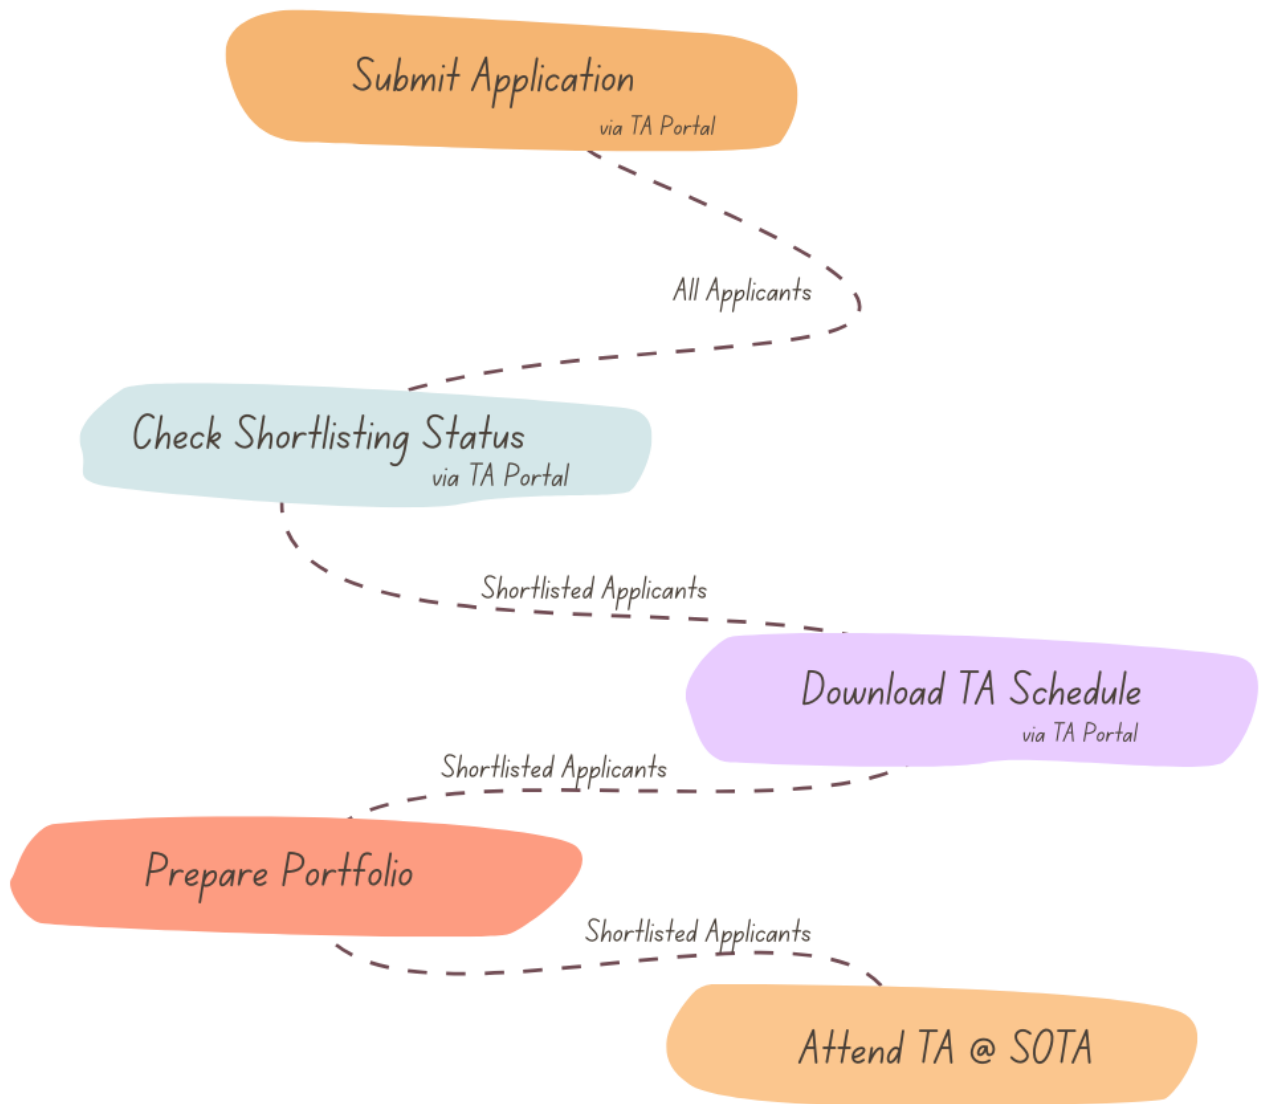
Submit Application
via TA Portal

All Applicants

Check Shortlisting Status
via TA Portal

Shortlisted Applicants

Download TA Schedule
via TA Portal

Shortlisted Applicants

Prepare Portfolio

Shortlisted Applicants

Attend TA @ SOTA